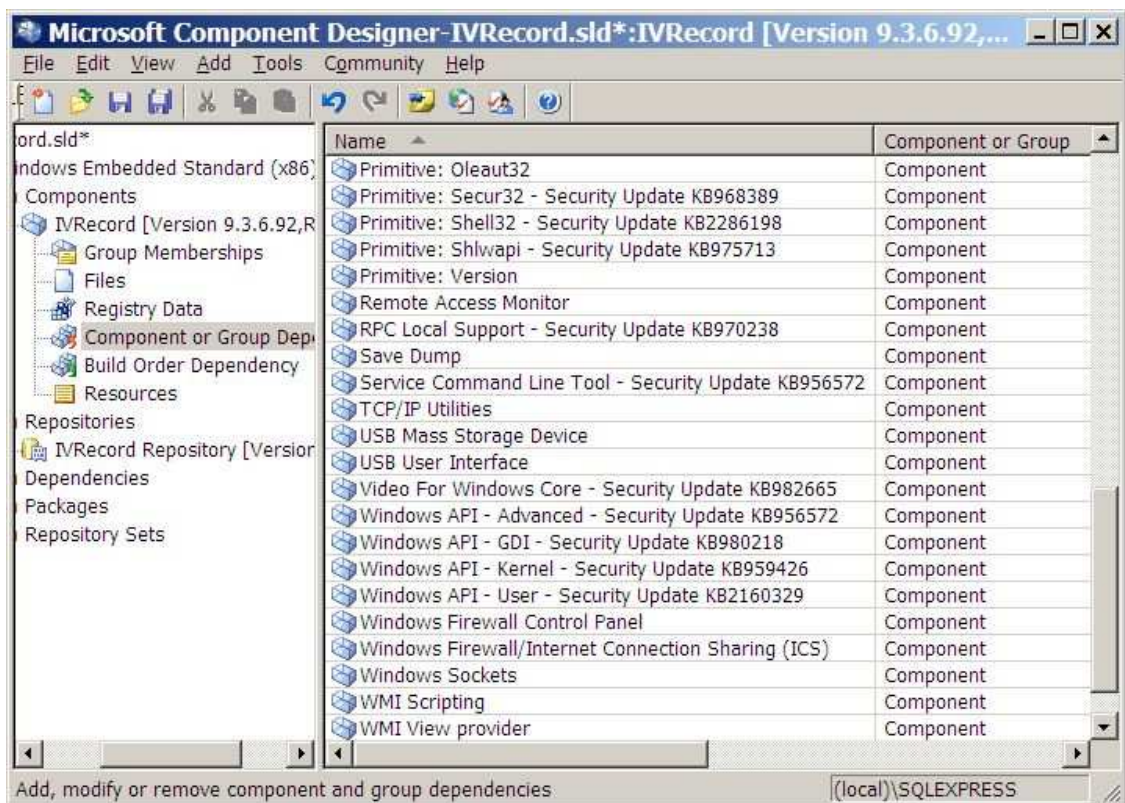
Microsoft Component Designer-IVRecord.sld*:IVRecord [Version 9.3.6.92,...

File Edit View Add Tools Community Help

ord.sld*
indows Embedded Standard (x86)
Components
IVRecord [Version 9.3.6.92,R
Group Memberships
Files
Registry Data
Component or Group Dep
Build Order Dependency
Resources
Repositories
IVRecord Repository [Version
Dependencies
Packages
Repository Sets

| Name | Component or Group |
|---|---|
| Primitive: Oleaut32 | Component |
| Primitive: Secur32 - Security Update KB968389 | Component |
| Primitive: Shell32 - Security Update KB2286198 | Component |
| Primitive: Shlwapi - Security Update KB975713 | Component |
| Primitive: Version | Component |
| Remote Access Monitor | Component |
| RPC Local Support - Security Update KB970238 | Component |
| Save Dump | Component |
| Service Command Line Tool - Security Update KB956572 | Component |
| TCP/IP Utilities | Component |
| USB Mass Storage Device | Component |
| USB User Interface | Component |
| Video For Windows Core - Security Update KB982665 | Component |
| Windows API - Advanced - Security Update KB956572 | Component |
| Windows API - GDI - Security Update KB980218 | Component |
| Windows API - Kernel - Security Update KB959426 | Component |
| Windows API - User - Security Update KB2160329 | Component |
| Windows Firewall Control Panel | Component |
| Windows Firewall/Internet Connection Sharing (ICS) | Component |
| Windows Sockets | Component |
| WMI Scripting | Component |
| WMI View provider | Component |

Add, modify or remove component and group dependencies
(local)\SQLEXPRESS